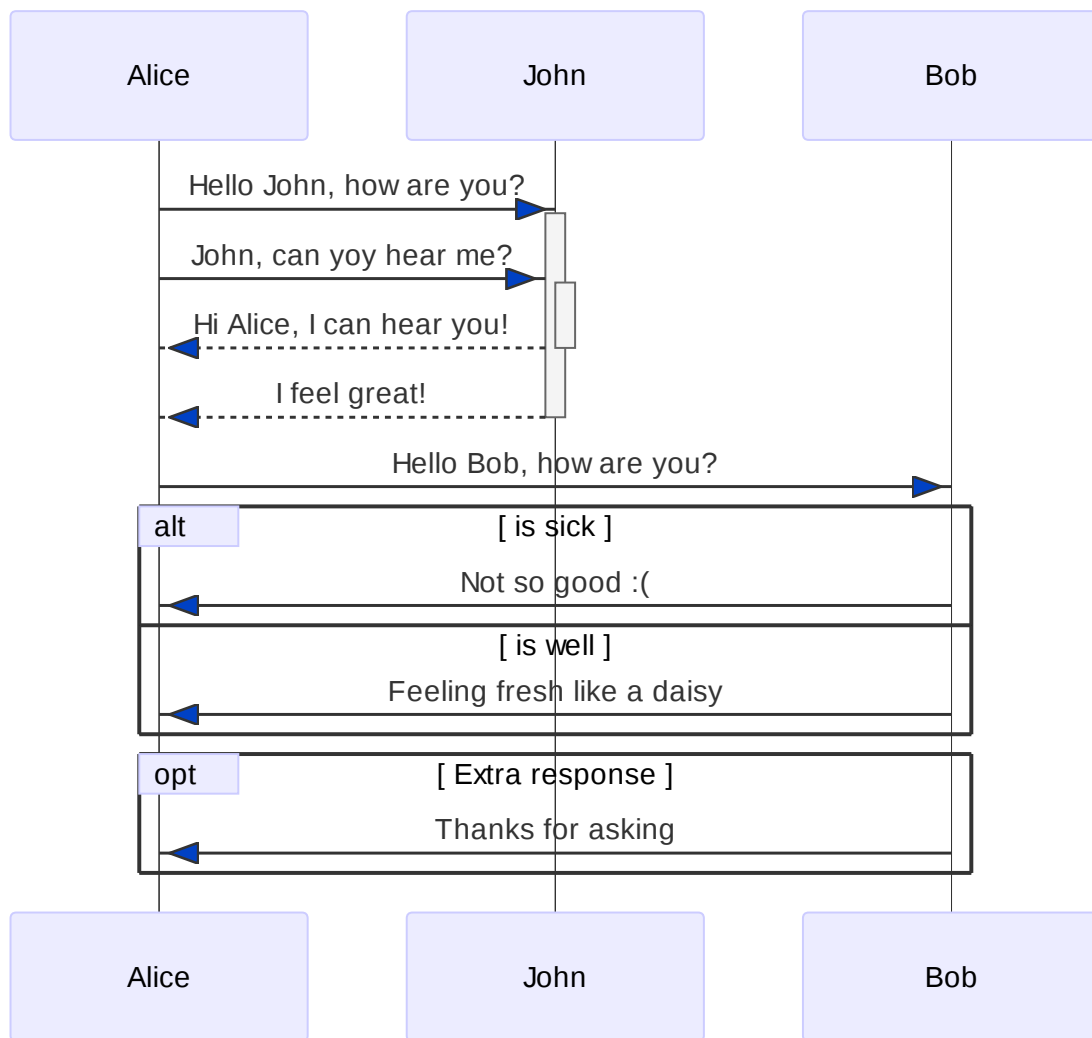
Alice

John

Bob

Hello John, how are you?

John, can yoy hear me?

Hi Alice, I can hear you!

I feel great!

Hello Bob, how are you?

alt

[ is sick ]

Not so good :(

[ is well ]

Feeling fresh like a daisy

opt

[ Extra response ]

Thanks for asking

Alice

John

Bob